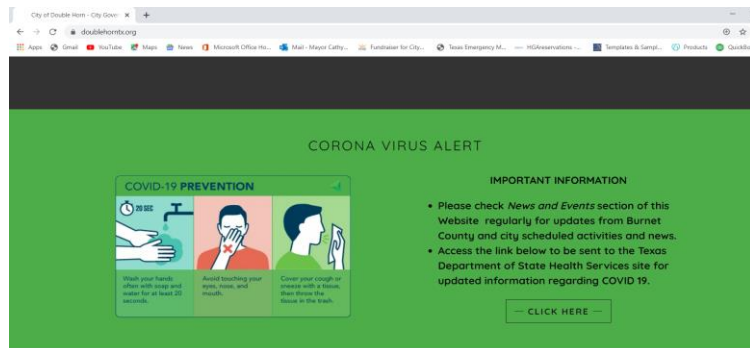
City of Double Horn - City Gover ×  +

doublehorntx.org

Apps  Gmail  YouTube  Maps  News  Microsoft Office Ho...  Mail - Mayor Cathy...  Fundraiser for City...  Texas Emergency M...  HGAreservations -...  Templates & Sampl...  Products  QuickBo

CORONA VIRUS ALERT

COVID-19 PREVENTION

20 SEC

Wash your hands often with soap and water for at least 20 seconds.

Avoid touching your eyes, nose, and mouth.

Cover your cough or sneeze with a tissue, then throw the tissue in the trash.

IMPORTANT INFORMATION

• Please check *News and Events* section of this Website regularly for updates from Burnet County and city scheduled activities and news.
• Access the link below to be sent to the Texas Department of State Health Services site for updated information regarding COVID 19.

— CLICK HERE —